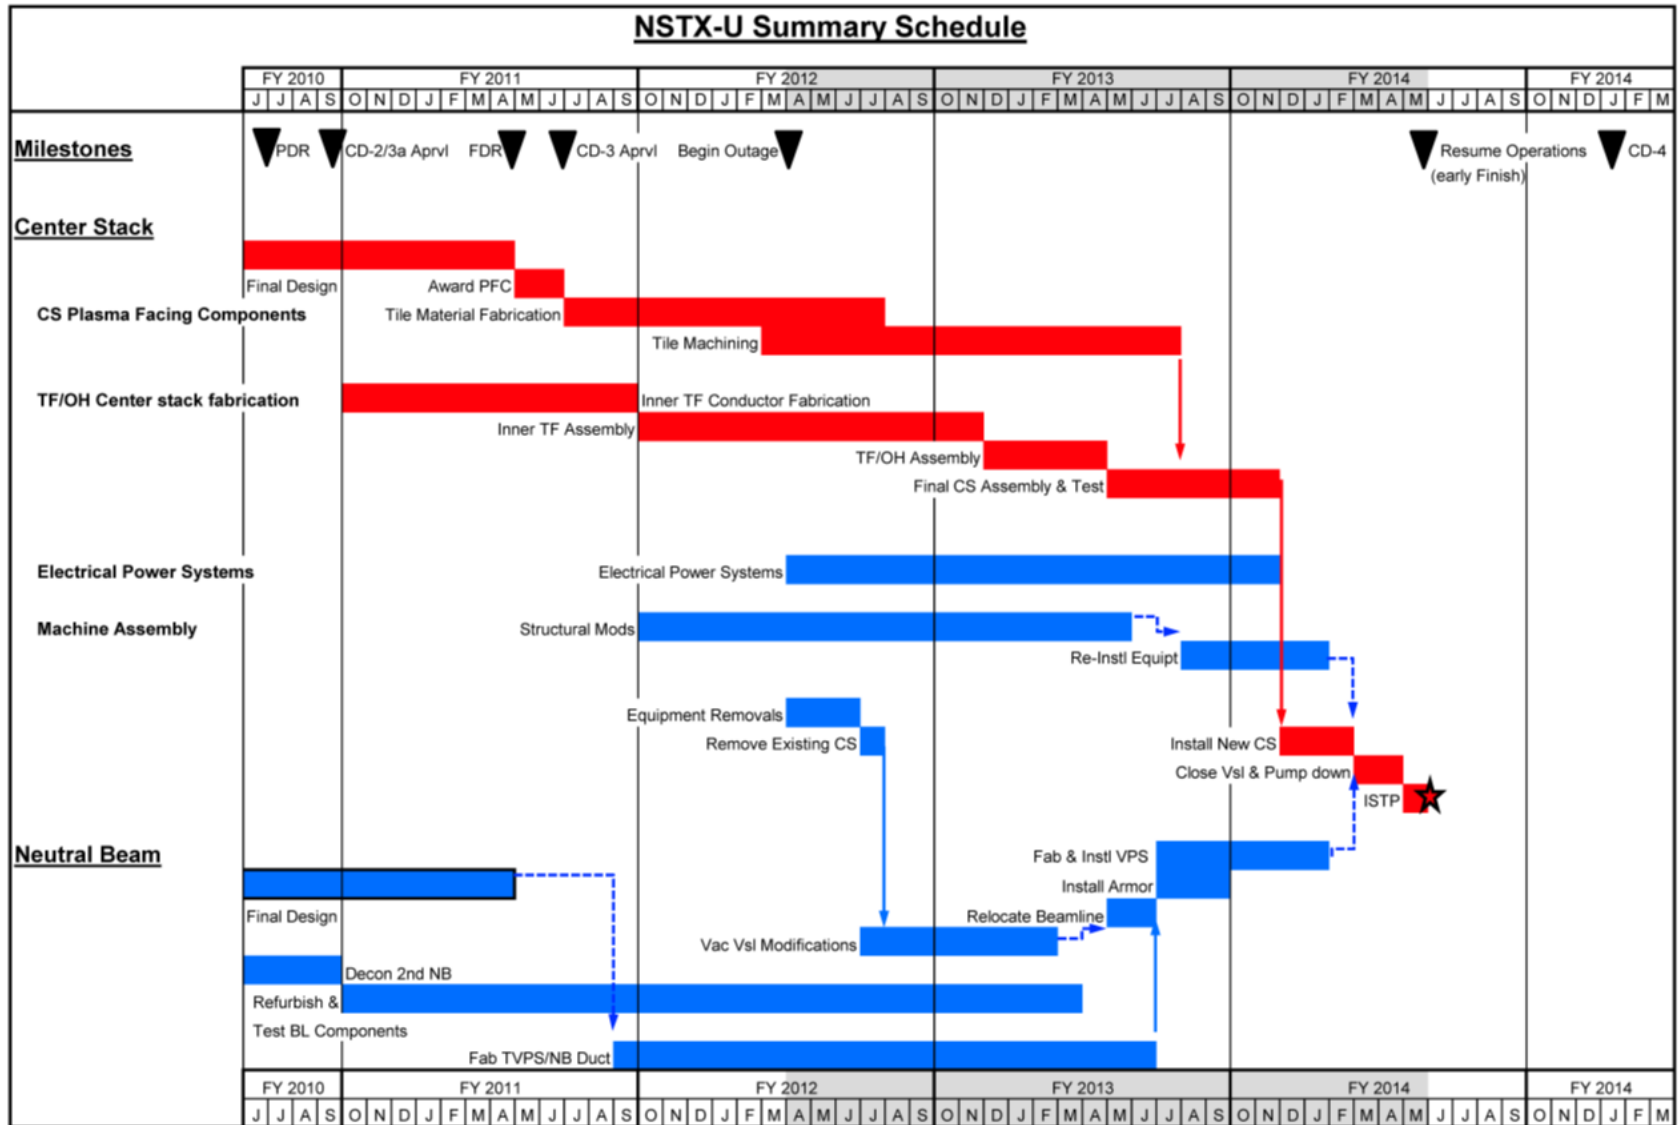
NSTX-U Summary Schedule

| FY 2010 | FY 2011 | FY 2012 | FY 2013 | FY 2014 | FY 2014 |
|---|---|---|---|---|---|
| J J A S | O N D J F M A M J J A S | O N D J F M A M J J A S | O N D J F M A M J J A S | O N D J F M A M J J A S | O N D J F M |

Milestones
PDR
CD-2/3a Aprvl
FDR
CD-3 Aprvl
Begin Outage
Resume Operations (early Finish)
CD-4

Center Stack
Final Design
Award PFC
CS Plasma Facing Components
Tile Material Fabrication
Tile Machining
TF/OH Center stack fabrication
Inner TF Conductor Fabrication
Inner TF Assembly
TF/OH Assembly
Final CS Assembly & Test

Electrical Power Systems
Electrical Power Systems

Machine Assembly
Structural Mods
Re-Instl Equipt
Equipment Removals
Remove Existing CS
Install New CS
Close Vsl & Pump down
ISTP

Neutral Beam
Fab & Instl VPS
Install Armor
Final Design
Relocate Beamline
Vac Vsl Modifications
Decon 2nd NB
Refurbish &
Test BL Components
Fab TVPS/NB Duct

| FY 2010 | FY 2011 | FY 2012 | FY 2013 | FY 2014 | FY 2014 |
|---|---|---|---|---|---|
| J J A S | O N D J F M A M J J A S | O N D J F M A M J J A S | O N D J F M A M J J A S | O N D J F M A M J J A S | O N D J F M |